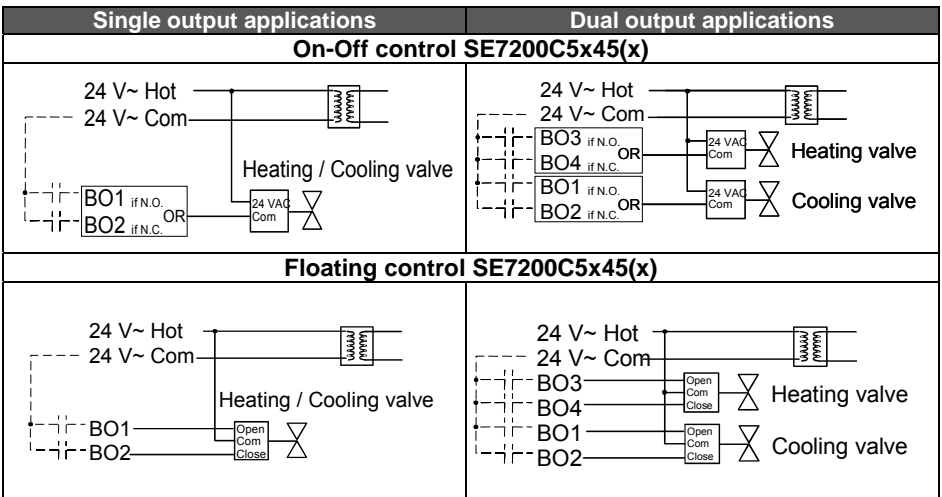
| Single output applications | Dual output applications |
|---|---|
| **On-Off control SE7200C5x45(x)** | |
| 24 V~ Hot<br>24 V~ Com<br>Heating / Cooling valve<br>BO1 if N.O.<br>OR<br>BO2 if N.C.<br>24 VAC<br>Com | 24 V~ Hot<br>24 V~ Com<br>BO3 if N.O.<br>OR<br>BO4 if N.C.<br>24 VAC<br>Com<br>Heating valve<br>BO1 if N.O.<br>OR<br>BO2 if N.C.<br>24 VAC<br>Com<br>Cooling valve |
| **Floating control SE7200C5x45(x)** | |
| 24 V~ Hot<br>24 V~ Com<br>Heating / Cooling valve<br>BO1<br>BO2<br>Open<br>Com<br>Close | 24 V~ Hot<br>24 V~ Com<br>BO3<br>BO4<br>Open<br>Com<br>Close<br>Heating valve<br>BO1<br>BO2<br>Open<br>Com<br>Close<br>Cooling valve |